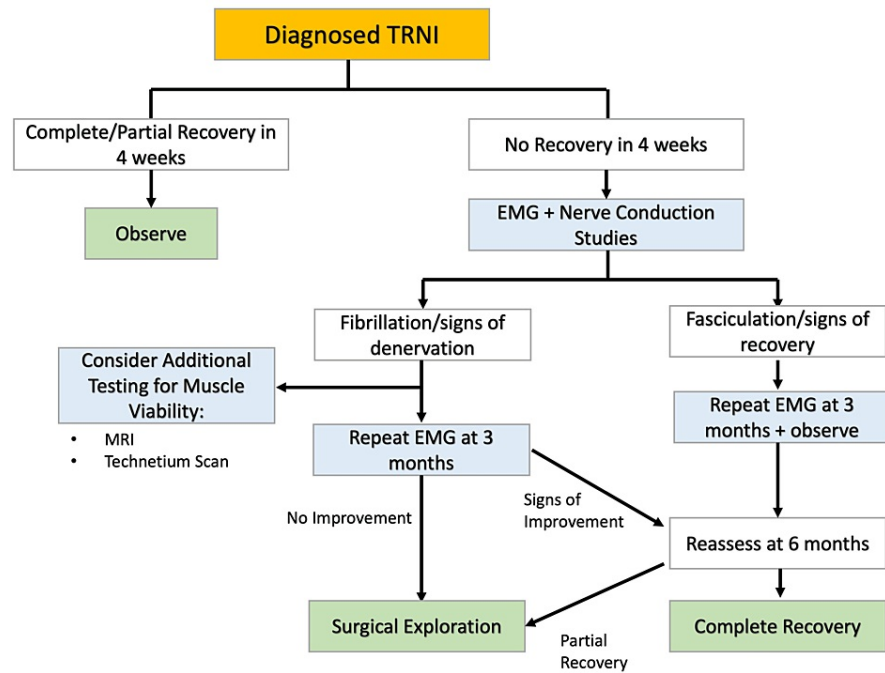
Diagnosed TRNI

Complete/Partial Recovery in 4 weeks

Observe

No Recovery in 4 weeks

EMG + Nerve Conduction Studies

Fibrillation/signs of denervation

Consider Additional Testing for Muscle Viability:
- MRI
- Technetium Scan

Repeat EMG at 3 months

Fasciculation/signs of recovery

Repeat EMG at 3 months + observe

No Improvement

Signs of Improvement

Reassess at 6 months

Surgical Exploration

Partial Recovery

Complete Recovery